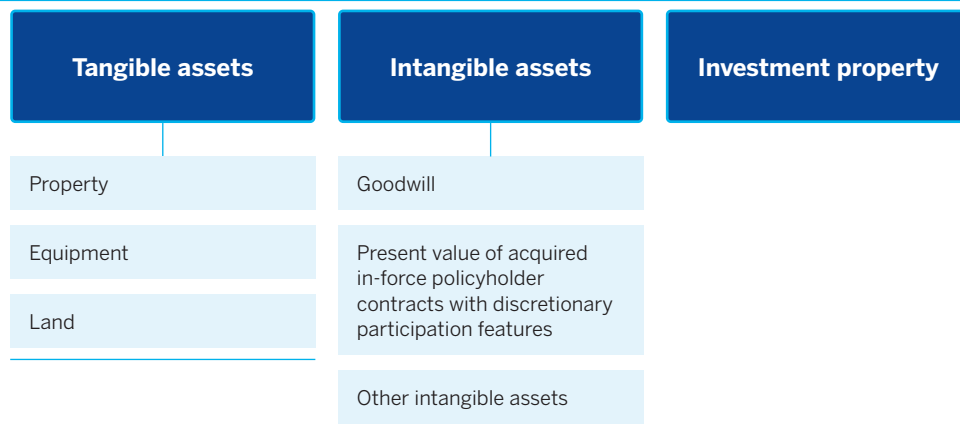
Tangible assets

Property

Equipment

Land

Intangible assets

Goodwill

Present value of acquired in-force policyholder contracts with discretionary participation features

Other intangible assets

Investment property